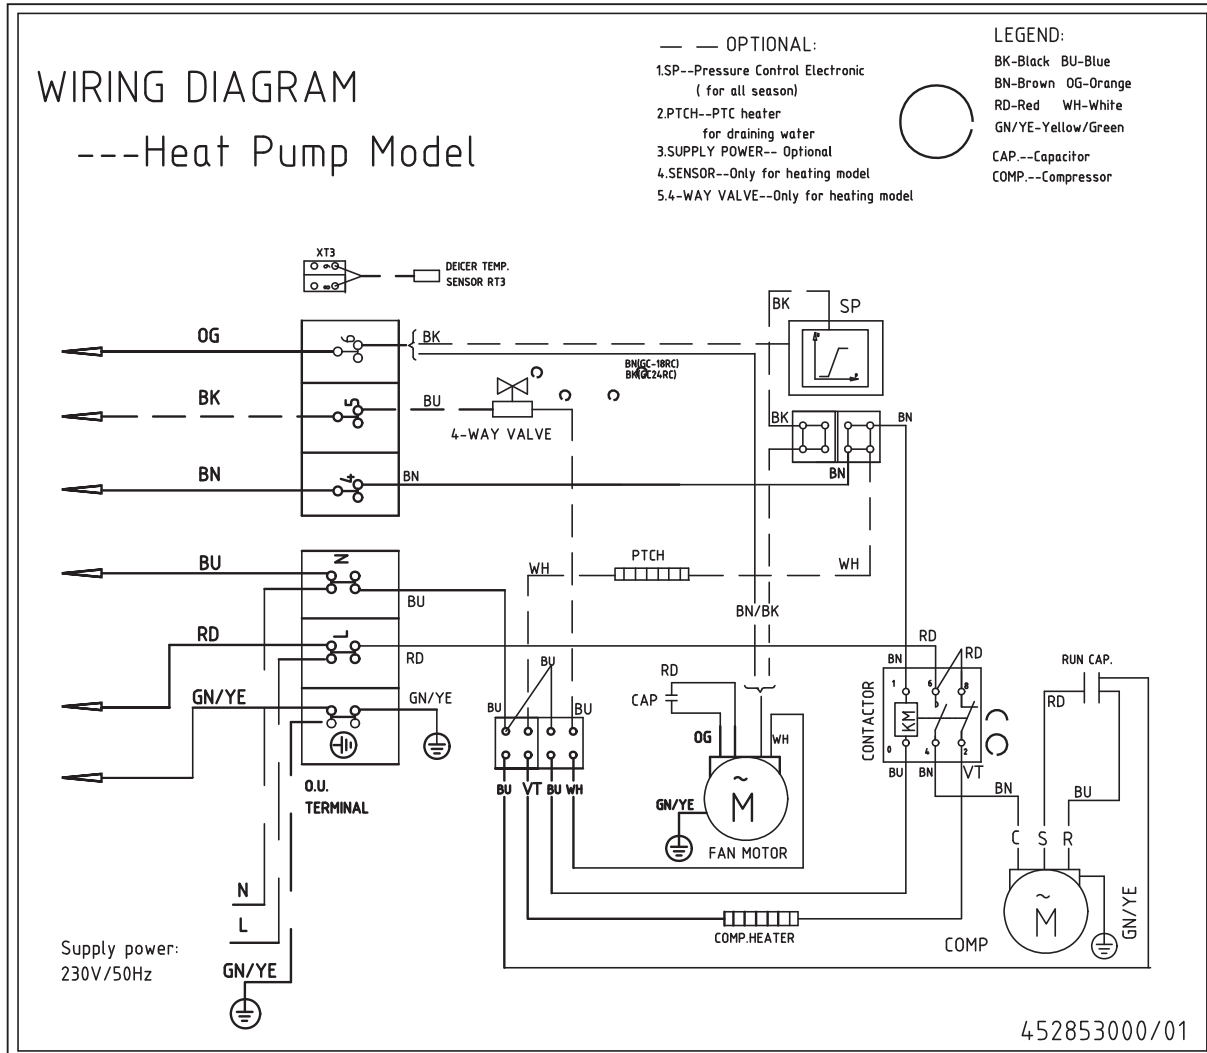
WIRING DIAGRAM
---Heat Pump Model

— — OPTIONAL:
1.SP--Pressure Control Electronic ( for all season)
2.PTCH--PTC heater for draining water
3.SUPPLY POWER-- Optional
4.SENSOR--Only for heating model
5.4-WAY VALVE--Only for heating model

LEGEND:
BK-Black BU-Blue
BN-Brown OG-Orange
RD-Red WH-White
GN/YE-Yellow/Green
CAP.--Capacitor
COMP.--Compressor

XT3
DEICER TEMP. SENSOR RT3

OG
BK
BN
BU
RD
GN/YE

6
5
4
N
L

BK
BU
BN
BU
RD
GN/YE

4-WAY VALVE
BN(GC-18RC)
BK(GC24RC)

BK
SP
BK
BN
BN

WH
PTCH
WH
BN/BK

BU
BU
BU
BU VT BU WH

RD
CAP
OG
WH
GN/YE
FAN MOTOR

O.U. TERMINAL

RD
BN
RD
CONTACTOR
KM
1
6
8
0
4
2
BU
BN
VT
RUN CAP.
RD
BN
BU
C S R
GN/YE
COMP

COMP.HEATER

N
L
GN/YE

Supply power:
230V/50Hz

452853000/01